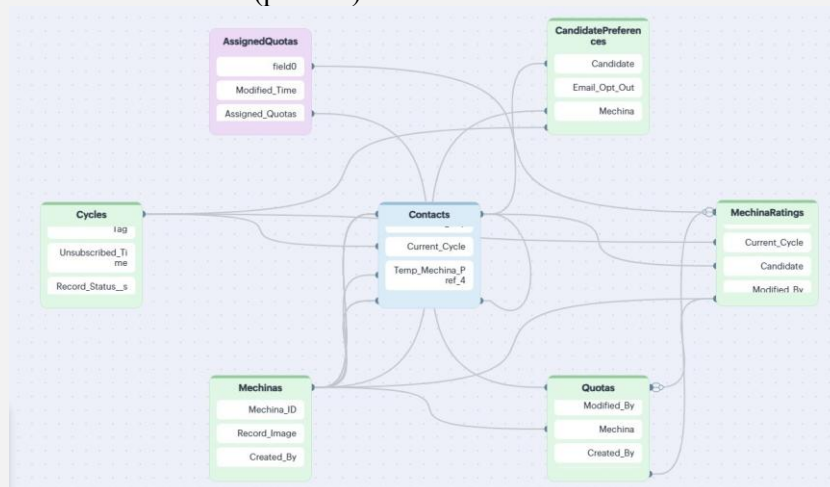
AssignedQuotas
field0
Modified_Time
Assigned_Quotas

CandidatePreferences
Candidate
Email_Opt_Out
Mechina

Cycles
Tag
Unsubscribed_Time
Record_Status__s

Contacts
Current_Cycle
Temp_Mechina_Pref_4

MechinaRatings
Current_Cycle
Candidate
Modified_By

Mechinas
Mechina_ID
Record_Image
Created_By

Quotas
Modified_By
Mechina
Created_By